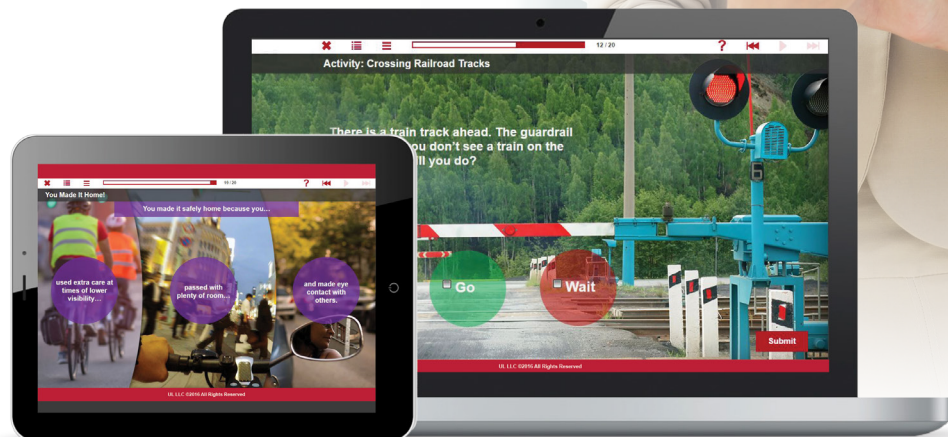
12 / 20

Activity: Crossing Railroad Tracks

There is a train track ahead. The guardrail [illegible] you don't see a train on the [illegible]ll you do?

Go

Wait

Submit

UL LLC ©2016 All Rights Reserved

19 / 20

You Made It Home!

You made it safely home because you...

used extra care at times of lower visibility...

passed with plenty of room...

and made eye contact with others.

UL LLC ©2016 All Rights Reserved